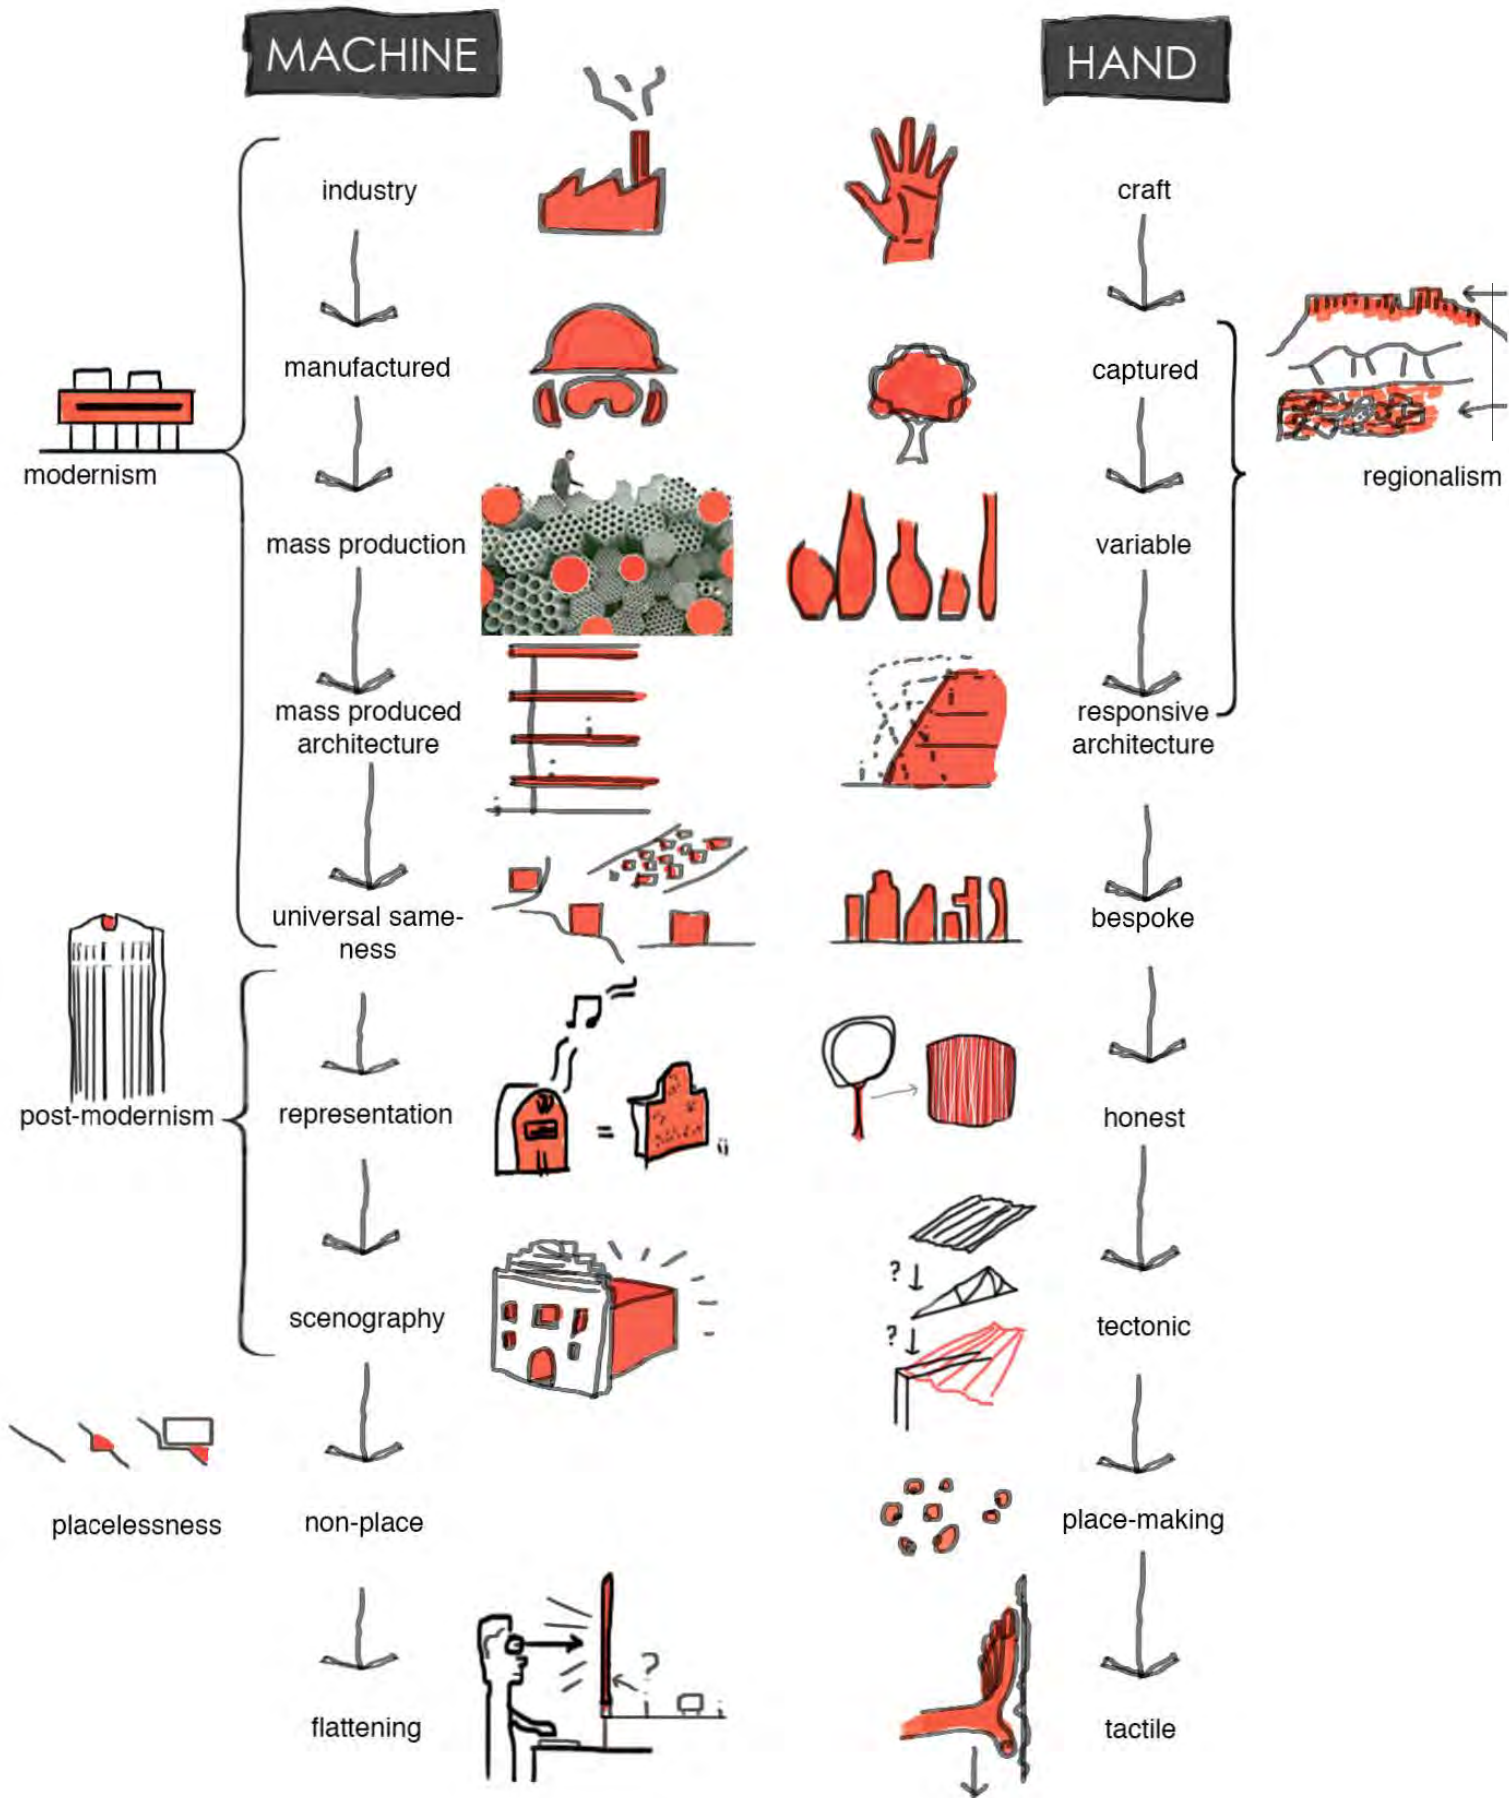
MACHINE

HAND

industry

manufactured

mass production

mass produced architecture

universal sameness

representation

scenography

non-place

flattening

modernism

post-modernism

placelessness

craft

captured

variable

responsive architecture

bespoke

honest

tectonic

place-making

tactile

regionalism

?

?

?